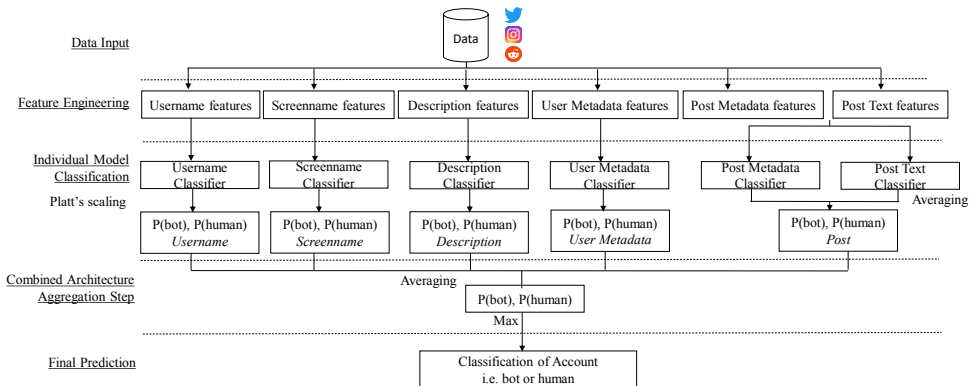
Data Input

Data

Feature Engineering

Username features

Screenname features

Description features

User Metadata features

Post Metadata features

Post Text features

Individual Model Classification

Username Classifier

Screenname Classifier

Description Classifier

User Metadata Classifier

Post Metadata Classifier

Post Text Classifier

Platt's scaling

Averaging

P(bot), P(human) *Username*

P(bot), P(human) *Screenname*

P(bot), P(human) *Description*

P(bot), P(human) *User Metadata*

P(bot), P(human) *Post*

Combined Architecture Aggregation Step

Averaging

P(bot), P(human)

Max

Final Prediction

Classification of Account i.e. bot or human